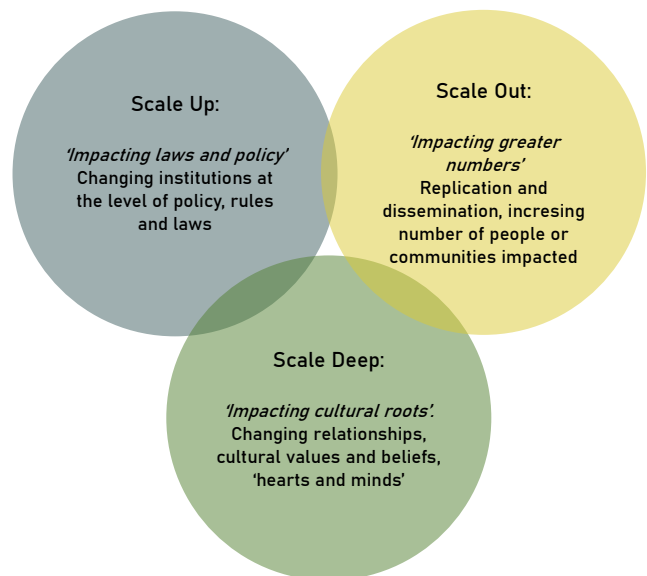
Scale Up:

'Impacting laws and policy'
Changing institutions at the level of policy, rules and laws

Scale Out:

'Impacting greater numbers'
Replication and dissemination, incresing number of people or communities impacted

Scale Deep:

'Impacting cultural roots'.
Changing relationships, cultural values and beliefs, 'hearts and minds'